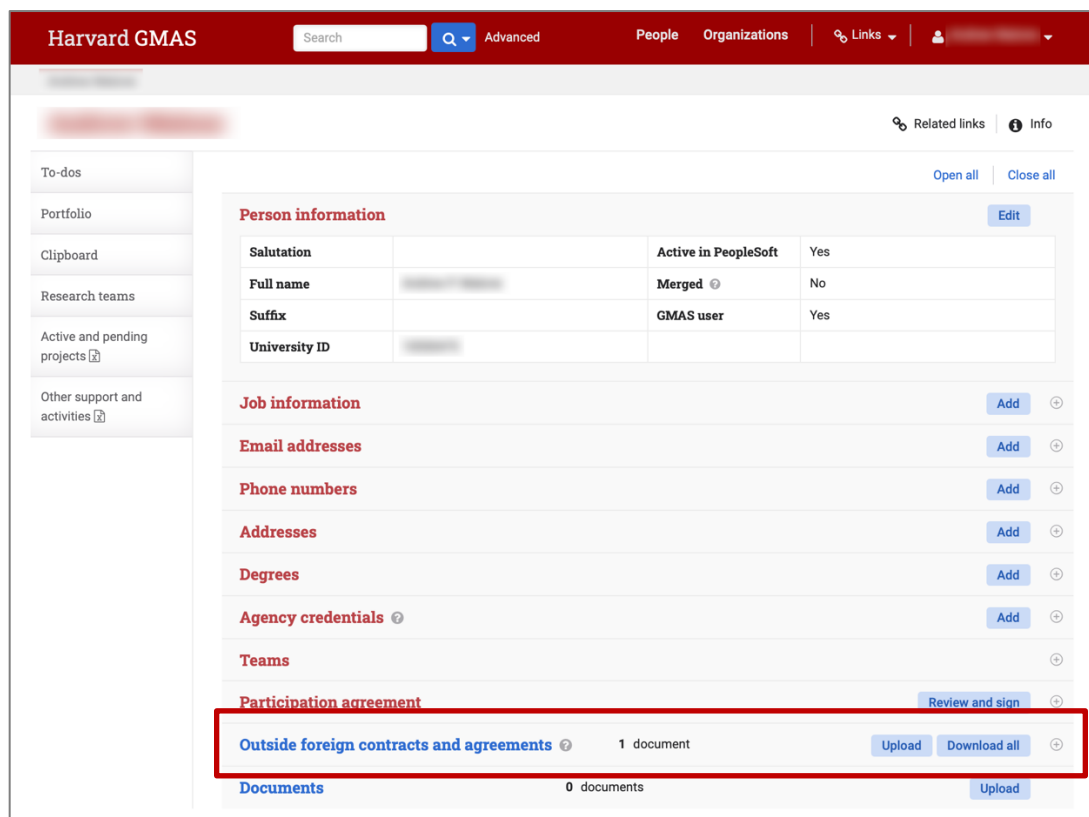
Harvard GMAS Search Advanced People Organizations Links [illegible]

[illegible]

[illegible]

Related links Info

To-dos
Portfolio
Clipboard
Research teams
Active and pending projects
Other support and activities

Open all Close all

Person information Edit

| Salutation | | Active in PeopleSoft | Yes |
|---|---|---|---|
| Full name | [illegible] | Merged | No |
| Suffix | | GMAS user | Yes |
| University ID | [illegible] | | |

Job information Add
Email addresses Add
Phone numbers Add
Addresses Add
Degrees Add
Agency credentials Add
Teams
Participation agreement Review and sign
Outside foreign contracts and agreements 1 document Upload Download all
Documents 0 documents Upload